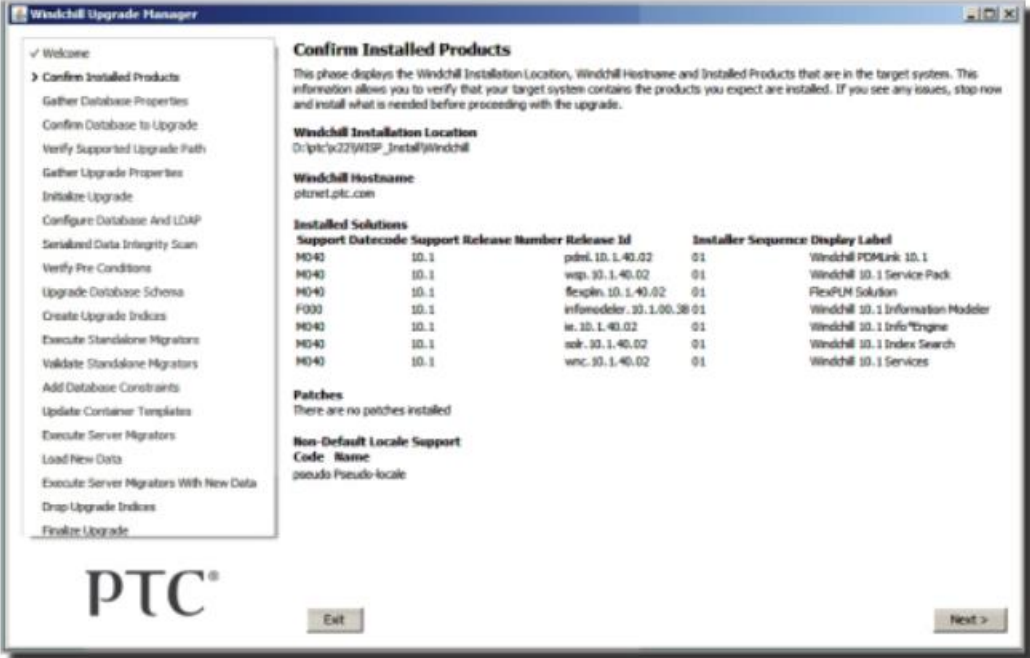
Windchill Upgrade Manager

✓ Welcome
> Confirm Installed Products
Gather Database Properties
Confirm Database to Upgrade
Verify Supported Upgrade Path
Gather Upgrade Properties
Initialize Upgrade
Configure Database And LDAP
Serialized Data Integrity Scan
Verify Pre Conditions
Upgrade Database Schema
Create Upgrade Indices
Execute Standalone Migrators
Validate Standalone Migrators
Add Database Constraints
Update Container Templates
Execute Server Migrators
Load New Data
Execute Server Migrators With New Data
Drop Upgrade Indices
Finalize Upgrade

PTC®

Confirm Installed Products

This phase displays the Windchill Installation Location, Windchill Hostname and Installed Products that are in the target system. This information allows you to verify that your target system contains the products you expect are installed. If you see any issues, stop now and install what is needed before proceeding with the upgrade.

Windchill Installation Location
D:\ptc\pc22\WISP_Install\Windchill

Windchill Hostname
ptcnet.ptc.com

Installed Solutions

| Support Datecode | Support Release Number | Release Id | Installer Sequence | Display Label |
|---|---|---|---|---|
| M040 | 10.1 | pdml.10.1.40.02 | 01 | Windchill PDMLink 10.1 |
| M040 | 10.1 | wsp.10.1.40.02 | 01 | Windchill 10.1 Service Pack |
| M040 | 10.1 | flexplm.10.1.40.02 | 01 | FlexPLM Solution |
| F000 | 10.1 | infomodeler.10.1.00.38 | 01 | Windchill 10.1 Information Modeler |
| M040 | 10.1 | ie.10.1.40.02 | 01 | Windchill 10.1 Info*Engine |
| M040 | 10.1 | solr.10.1.40.02 | 01 | Windchill 10.1 Index Search |
| M040 | 10.1 | wnc.10.1.40.02 | 01 | Windchill 10.1 Services |

Patches
There are no patches installed

Non-Default Locale Support
Code Name
pseudo Pseudo-locale

Exit

Next >